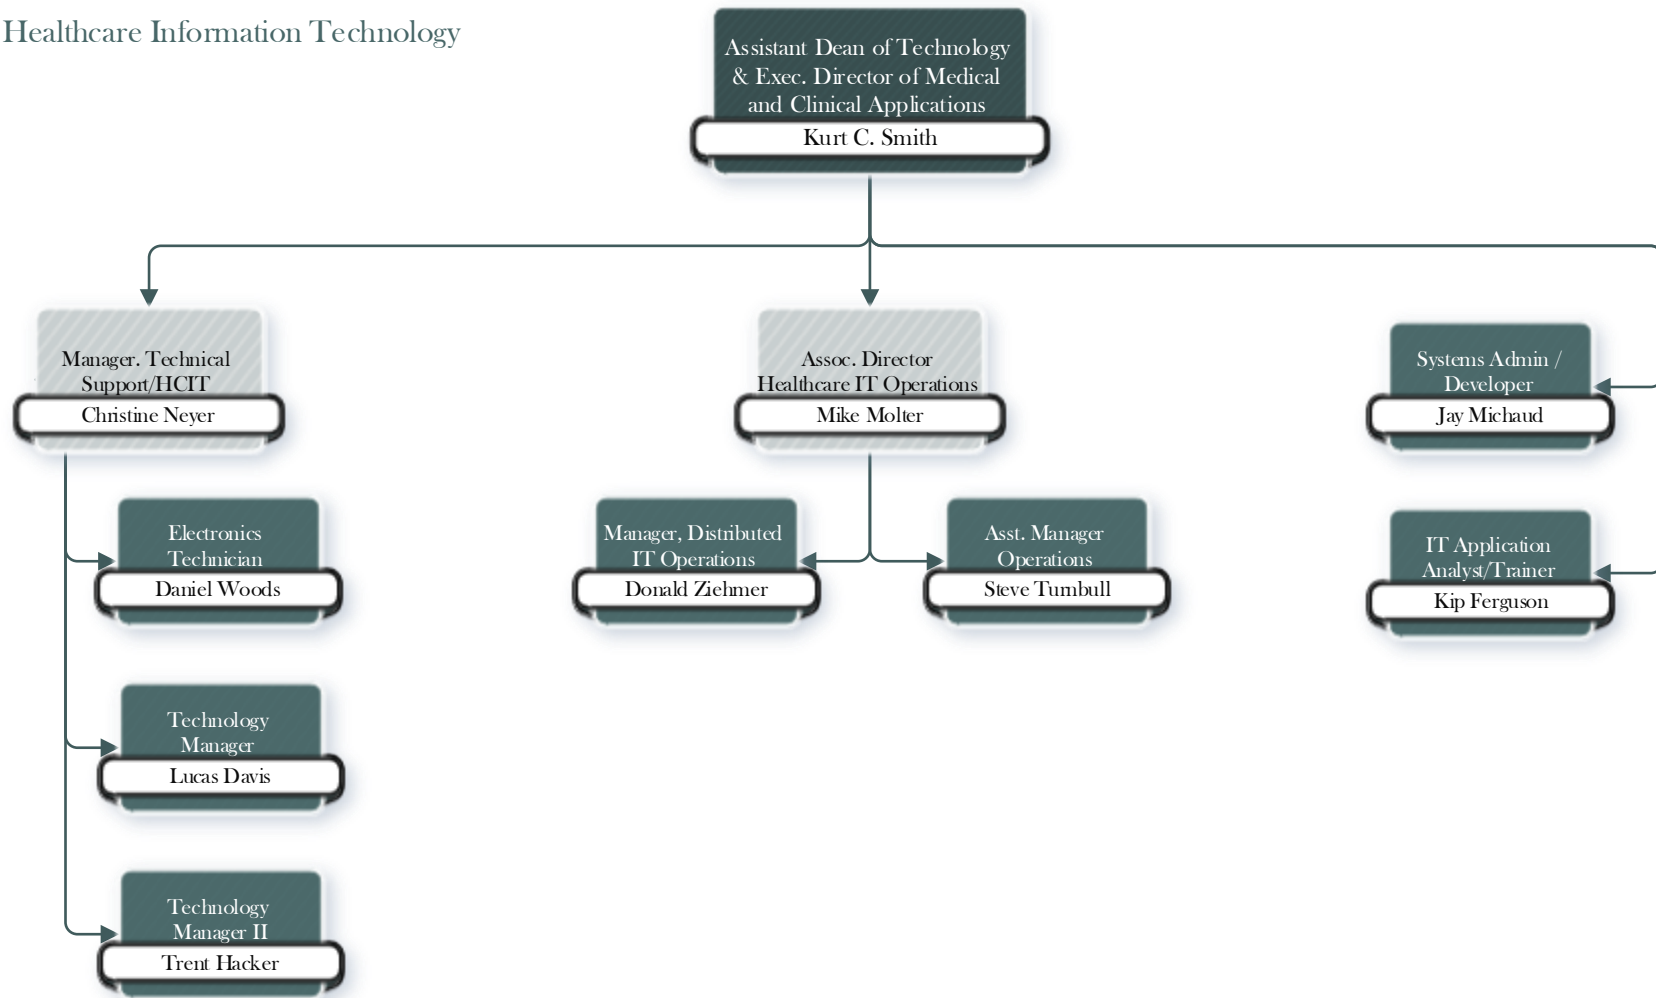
Healthcare Information Technology

Assistant Dean of Technology & Exec. Director of Medical and Clinical Applications
Kurt C. Smith

Manager. Technical Support/HCIT
Christine Neyer

Electronics Technician
Daniel Woods

Technology Manager
Lucas Davis

Technology Manager II
Trent Hacker

Assoc. Director Healthcare IT Operations
Mike Molter

Manager, Distributed IT Operations
Donald Ziehmer

Asst. Manager Operations
Steve Turnbull

Systems Admin / Developer
Jay Michaud

IT Application Analyst/Trainer
Kip Ferguson